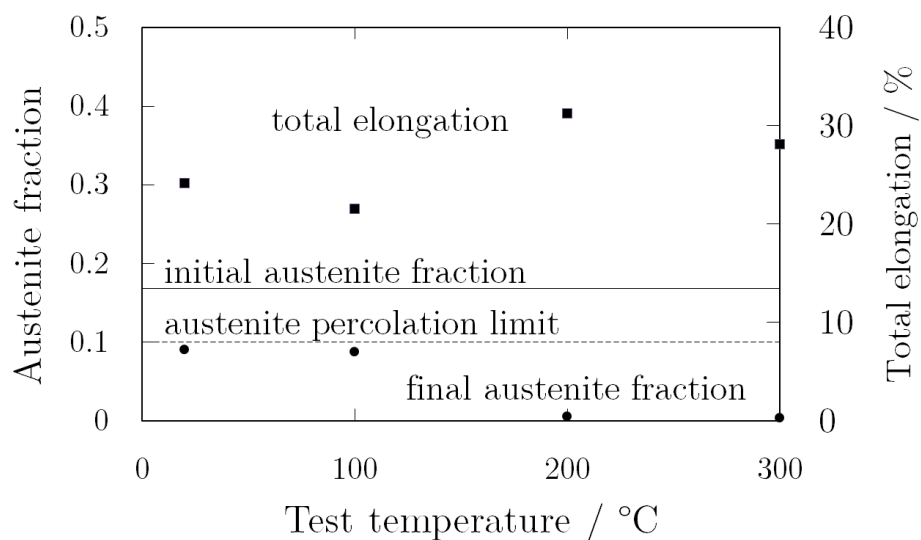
Austenite fraction

0.5
0.4
0.3
0.2
0.1
0

total elongation

initial austenite fraction

austenite percolation limit

final austenite fraction

40
30
20
10
0

Total elongation / %

0
100
200
300

Test temperature / °C